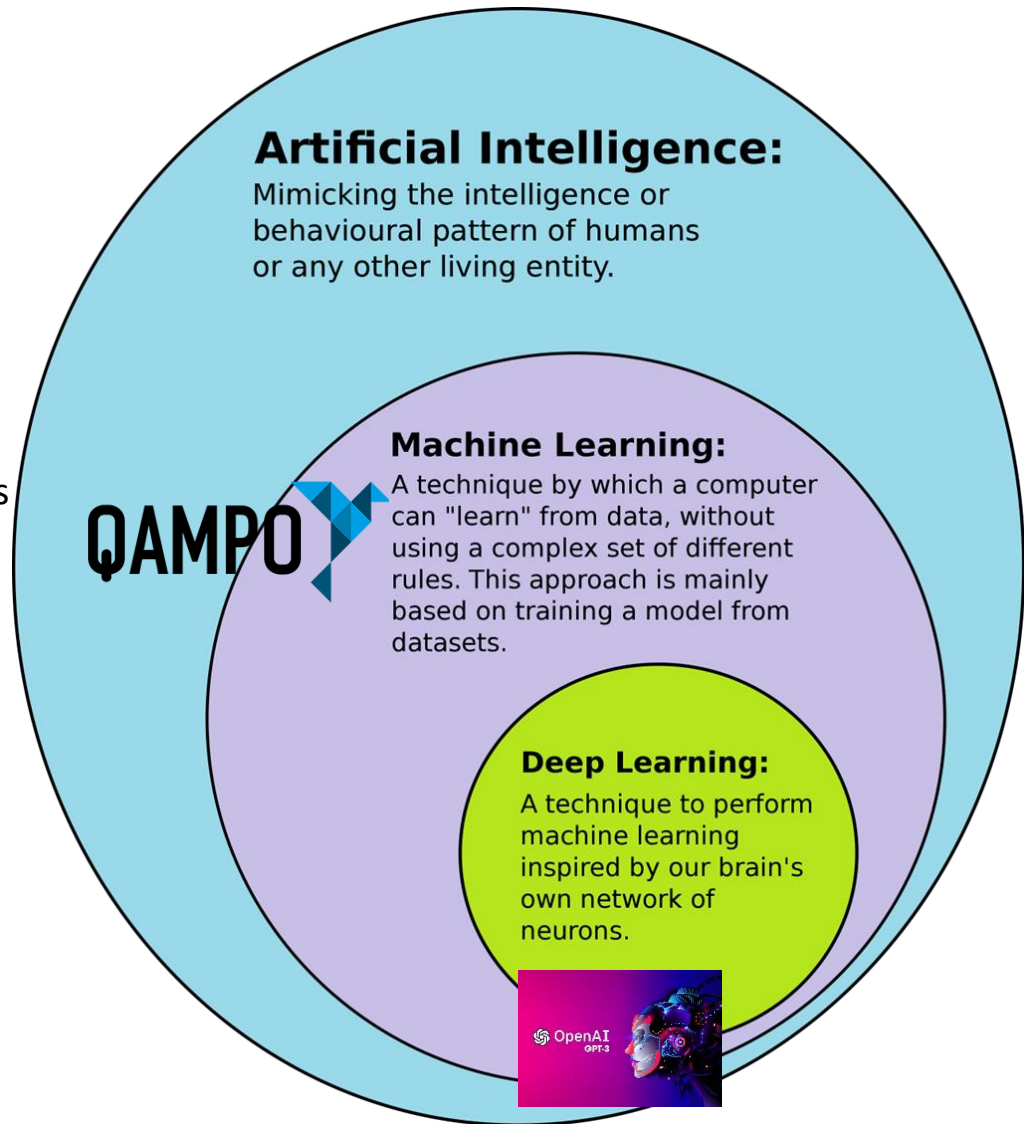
s

Artificial Intelligence:
Mimicking the intelligence or behavioural pattern of humans or any other living entity.

QAMPO

Machine Learning:
A technique by which a computer can "learn" from data, without using a complex set of different rules. This approach is mainly based on training a model from datasets.

Deep Learning:
A technique to perform machine learning inspired by our brain's own network of neurons.

OpenAI
GPT-3